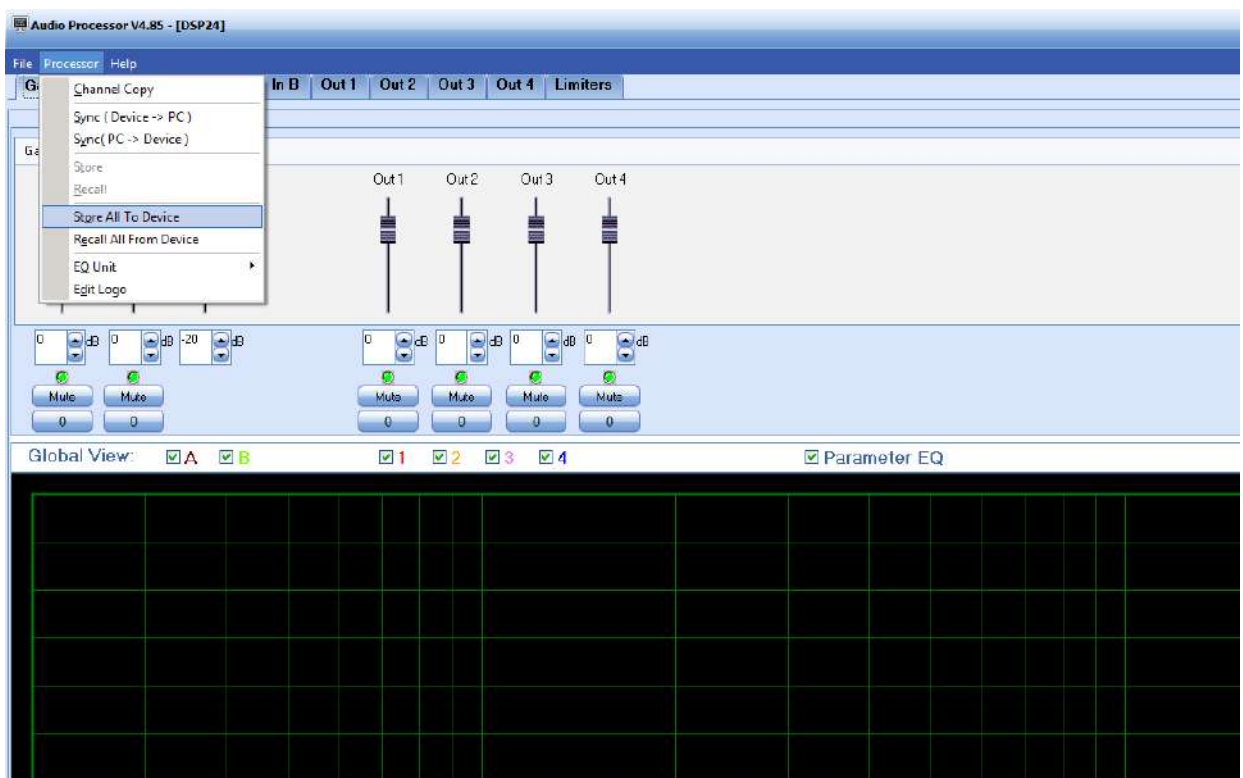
Audio Processor V4.85 - [DSP24]

File Processor Help

G

Channel Copy
Sync ( Device -> PC )
Sync( PC -> Device )
Store
Recall
Store All To Device
Recall All From Device
EQ Unit
Edit Logo

In B | Out 1 | Out 2 | Out 3 | Out 4 | Limiters

Ga

Out 1 Out 2 Out 3 Out 4

0 dB 0 dB -20 dB

0 dB 0 dB 0 dB 0 dB

Mute Mute

0 0

Mute Mute Mute Mute

0 0 0 0

Global View: A B 1 2 3 4 Parameter EQ